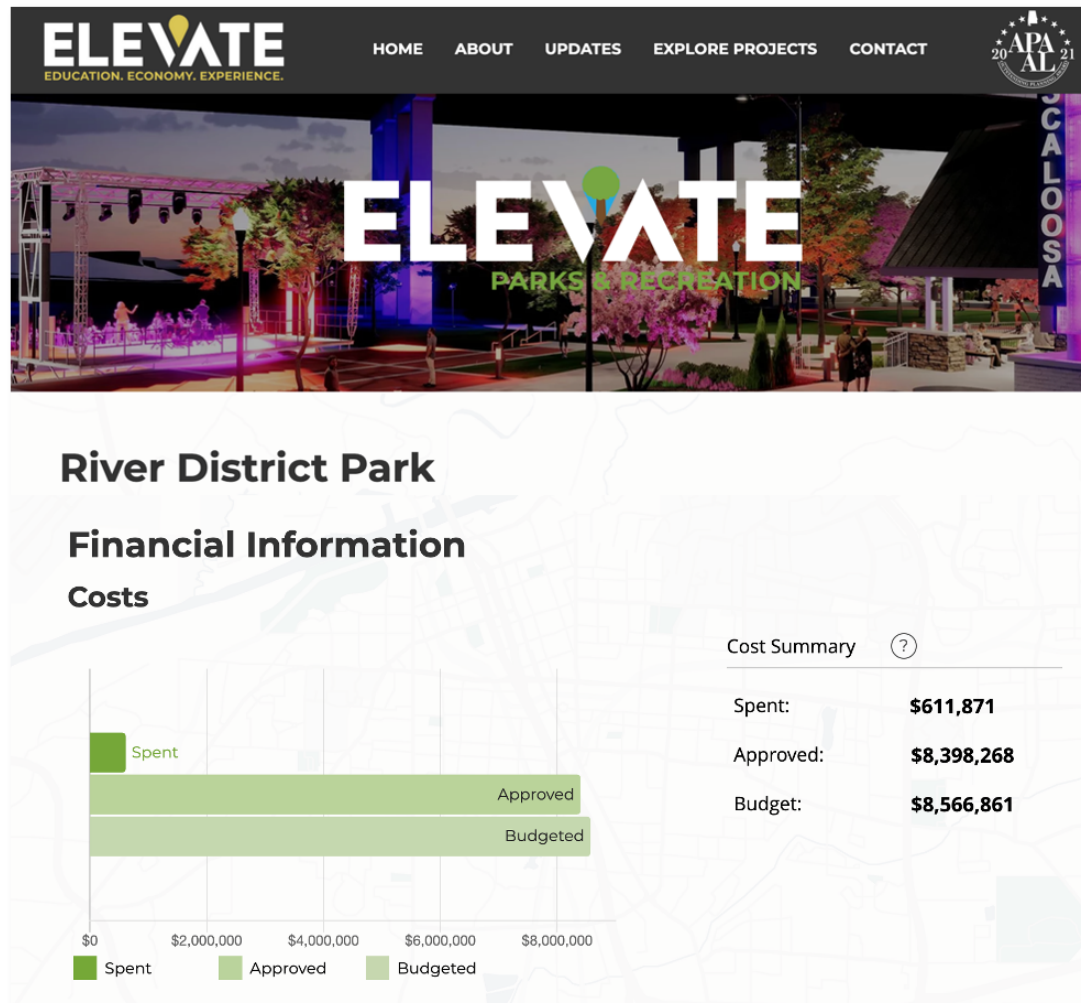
ELEVATE
EDUCATION. ECONOMY. EXPERIENCE.

HOME ABOUT UPDATES EXPLORE PROJECTS CONTACT

20 APA AL 21

ELEVATE
PARKS & RECREATION

CALOOSA

River District Park

Financial Information

Costs

Spent
Approved
Budgeted

$0 $2,000,000 $4,000,000 $6,000,000 $8,000,000

Spent Approved Budgeted

Cost Summary ?

| | |
|---|---|
| Spent: | $611,871 |
| Approved: | $8,398,268 |
| Budget: | $8,566,861 |